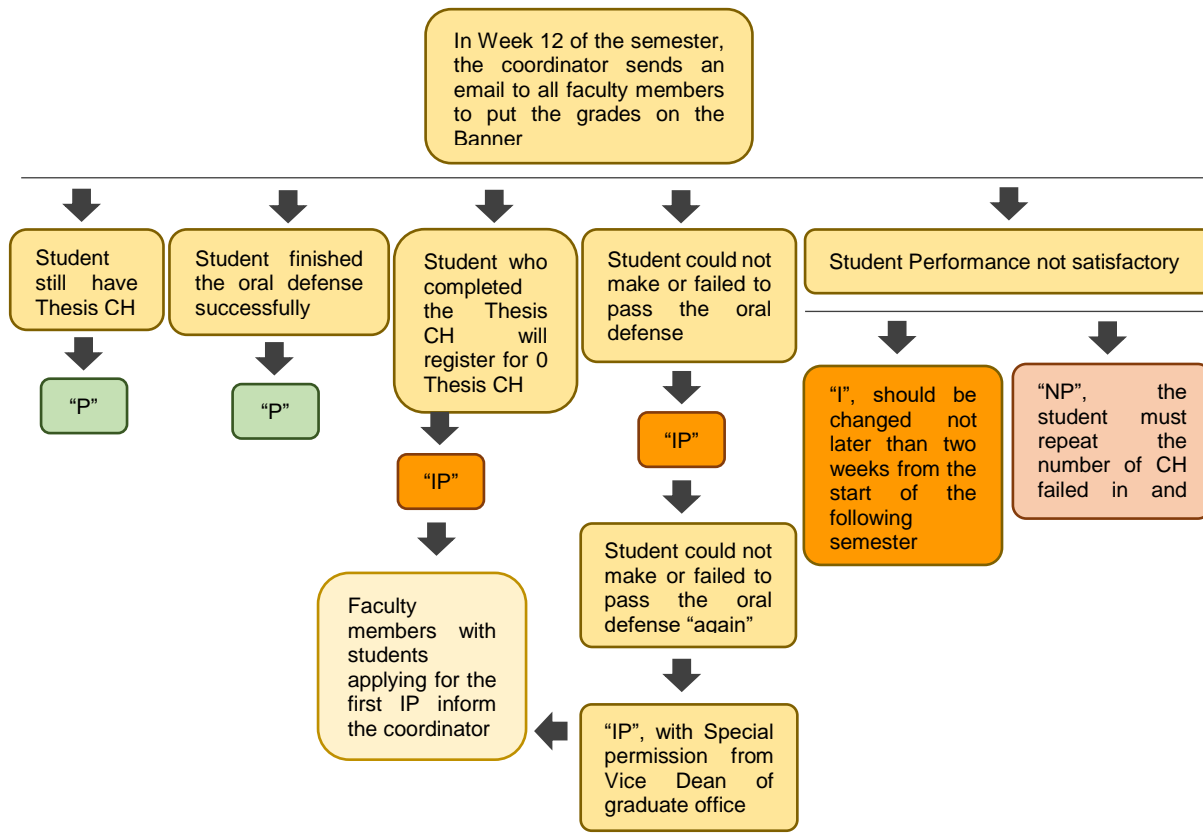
In Week 12 of the semester, the coordinator sends an email to all faculty members to put the grades on the Banner

Student still have Thesis CH

"P"

Student finished the oral defense successfully

"P"

Student who completed the Thesis CH will register for 0 Thesis CH

"IP"

Faculty members with students applying for the first IP inform the coordinator

Student could not make or failed to pass the oral defense

"IP"

Student could not make or failed to pass the oral defense "again"

"IP", with Special permission from Vice Dean of graduate office

Student Performance not satisfactory

"I", should be changed not later than two weeks from the start of the following semester

"NP", the student must repeat the number of CH failed in and